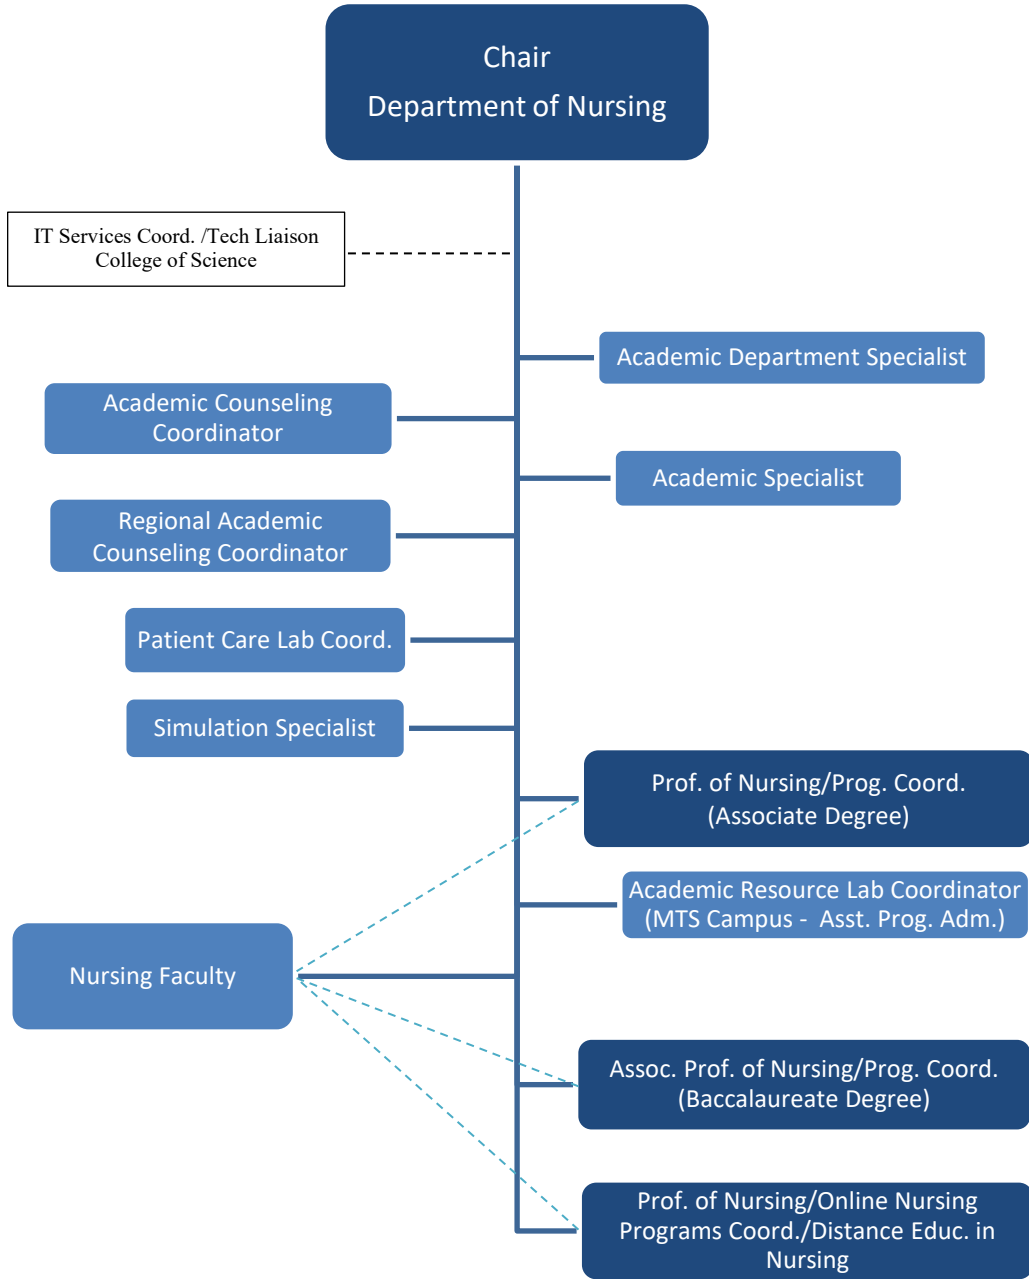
Chair
Department of Nursing

IT Services Coord. /Tech Liaison
College of Science

Academic Department Specialist

Academic Counseling Coordinator

Academic Specialist

Regional Academic Counseling Coordinator

Patient Care Lab Coord.

Simulation Specialist

Prof. of Nursing/Prog. Coord. (Associate Degree)

Academic Resource Lab Coordinator (MTS Campus - Asst. Prog. Adm.)

Nursing Faculty

Assoc. Prof. of Nursing/Prog. Coord. (Baccalaureate Degree)

Prof. of Nursing/Online Nursing Programs Coord./Distance Educ. in Nursing